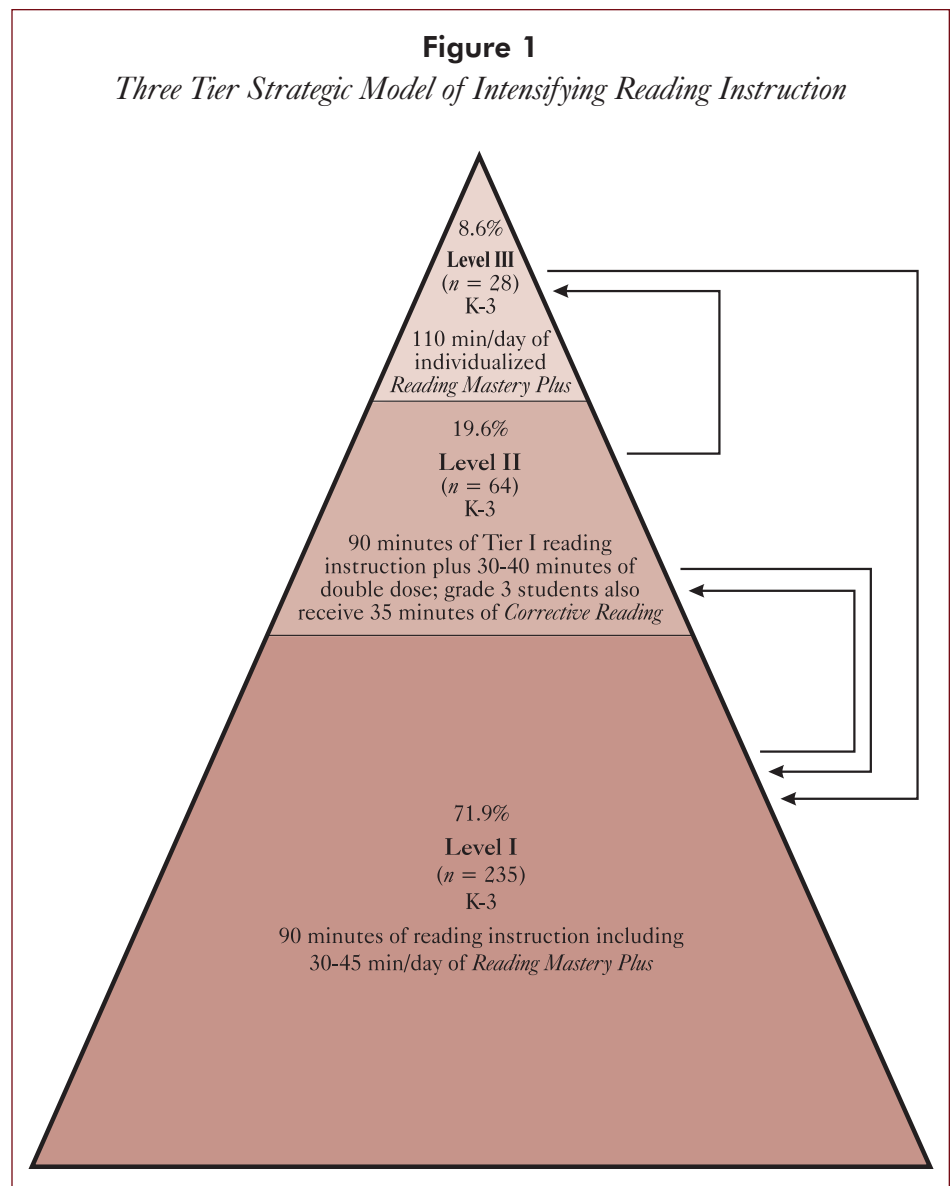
Figure 1
*Three Tier Strategic Model of Intensifying Reading Instruction*

8.6%
Level III
($n$ = 28)
K-3
110 min/day of individualized *Reading Mastery Plus*

19.6%
Level II
($n$ = 64)
K-3
90 minutes of Tier I reading instruction plus 30-40 minutes of double dose; grade 3 students also receive 35 minutes of *Corrective Reading*

71.9%
Level I
($n$ = 235)
K-3
90 minutes of reading instruction including 30-45 min/day of *Reading Mastery Plus*